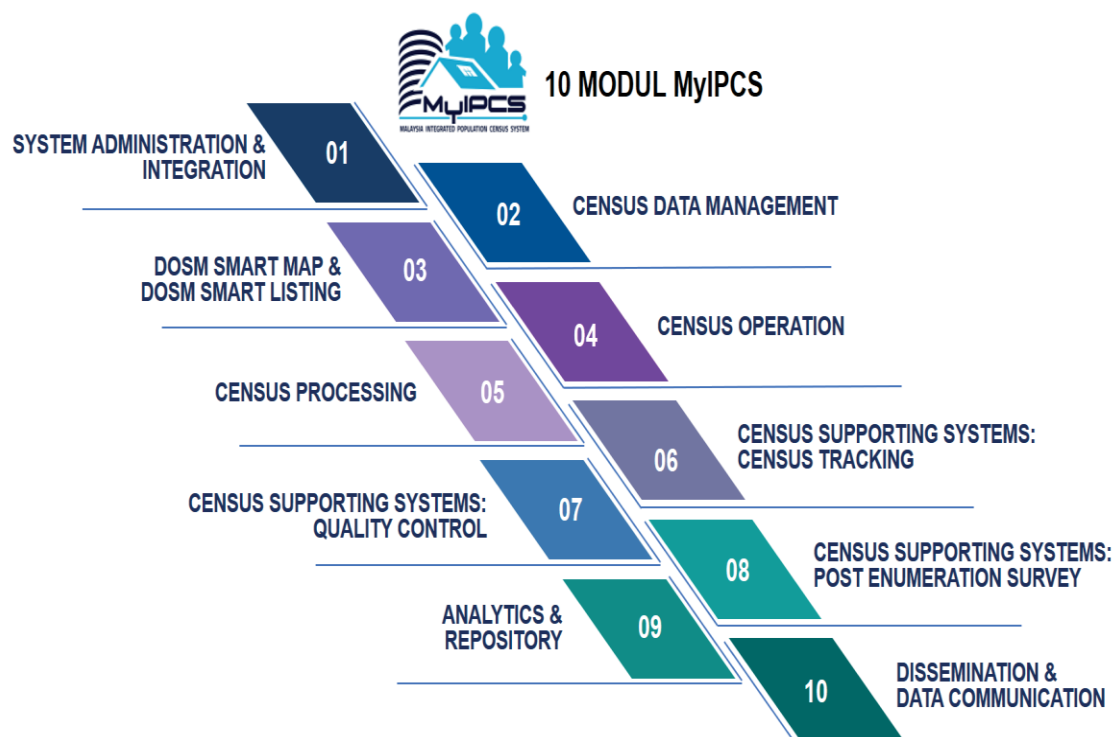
MyIPCS
MALAYSIA INTEGRATED POPULATION CENSUS SYSTEM

10 MODUL MyIPCS

SYSTEM ADMINISTRATION & INTEGRATION
01

02
CENSUS DATA MANAGEMENT

DOSM SMART MAP & DOSM SMART LISTING
03

04
CENSUS OPERATION

CENSUS PROCESSING
05

06
CENSUS SUPPORTING SYSTEMS: CENSUS TRACKING

CENSUS SUPPORTING SYSTEMS: QUALITY CONTROL
07

08
CENSUS SUPPORTING SYSTEMS: POST ENUMERATION SURVEY

ANALYTICS & REPOSITORY
09

10
DISSEMINATION & DATA COMMUNICATION